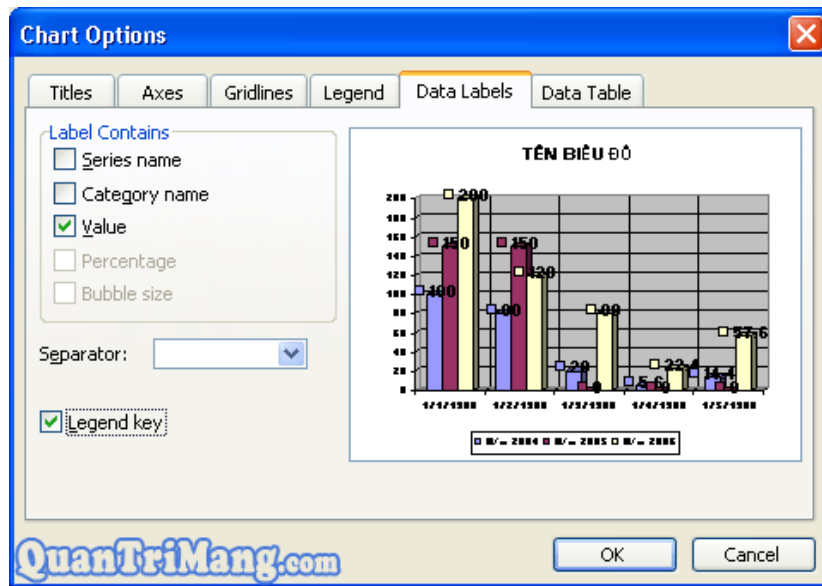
Chart Options

Titles | Axes | Gridlines | Legend | Data Labels | Data Table

Label Contains
Series name
Category name
Value
Percentage
Bubble size

Separator:

Legend key

TÊN BIỂU ĐỒ

200
180
160
140
120
100
80
60
40
20
0

100 150 200
80 150 120
20 0 80
5 0 22.4
14.4 0 57.6

1/1/1900 1/2/1900 1/3/1900 1/4/1900 1/5/1900

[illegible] 2004 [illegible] 2005 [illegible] 2006

QuanTriMang.com

OK

Cancel